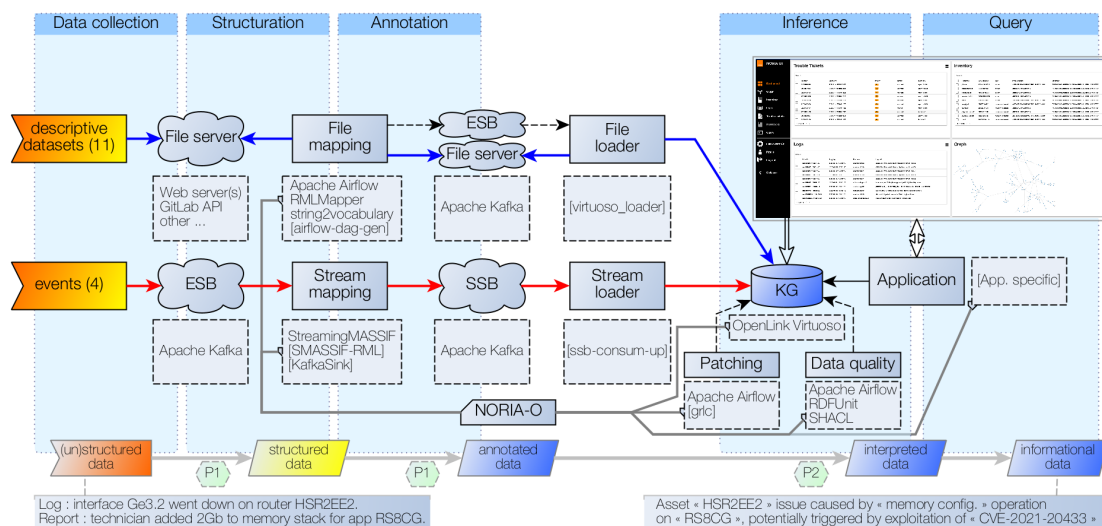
Data collection

Structuration

Annotation

Inference

Query

descriptive datasets (11)

File server

File mapping

ESB

File server

File loader

Web server(s)
GitLab API
other ...

Apache Airflow
RMLMapper
string2vocabulary
[airflow-dag-gen]

Apache Kafka

[virtuoso_loader]

events (4)

ESB

Stream mapping

SSB

Stream loader

KG

Application

[App. specific]

Apache Kafka

StreamingMASSIF
[SMASSIF-RML]
[KafkaSink]

Apache Kafka

[ssb-consum-up]

OpenLink Virtuoso

Patching

Data quality

Apache Airflow
[grlc]

Apache Airflow
RDFUnit
SHACL

NORIA-O

(un)structured data

P1

structured data

P1

annotated data

P2

interpreted data

informational data

Log : interface Ge3.2 went down on router HSR2EE2.
Report : technician added 2Gb to memory stack for app RS8CG.

Asset « HSR2EE2 » issue caused by « memory config. » operation on « RS8CG », potentially triggered by exploitation of « CVE-2021-20433 »